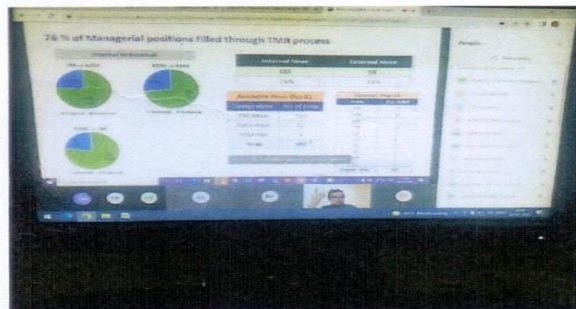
76 % of Managerial positions filled through TMB process

Internal Vs External

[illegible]

| Internal Move | External Move |
|---|---|
| 183 | 58 |
| 76% | 24% |

Available Move Dec 21

| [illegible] | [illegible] |
|---|---|
| TMB Move | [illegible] |
| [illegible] | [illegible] |
| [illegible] | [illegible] |
| Total | 183 |

People

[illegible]